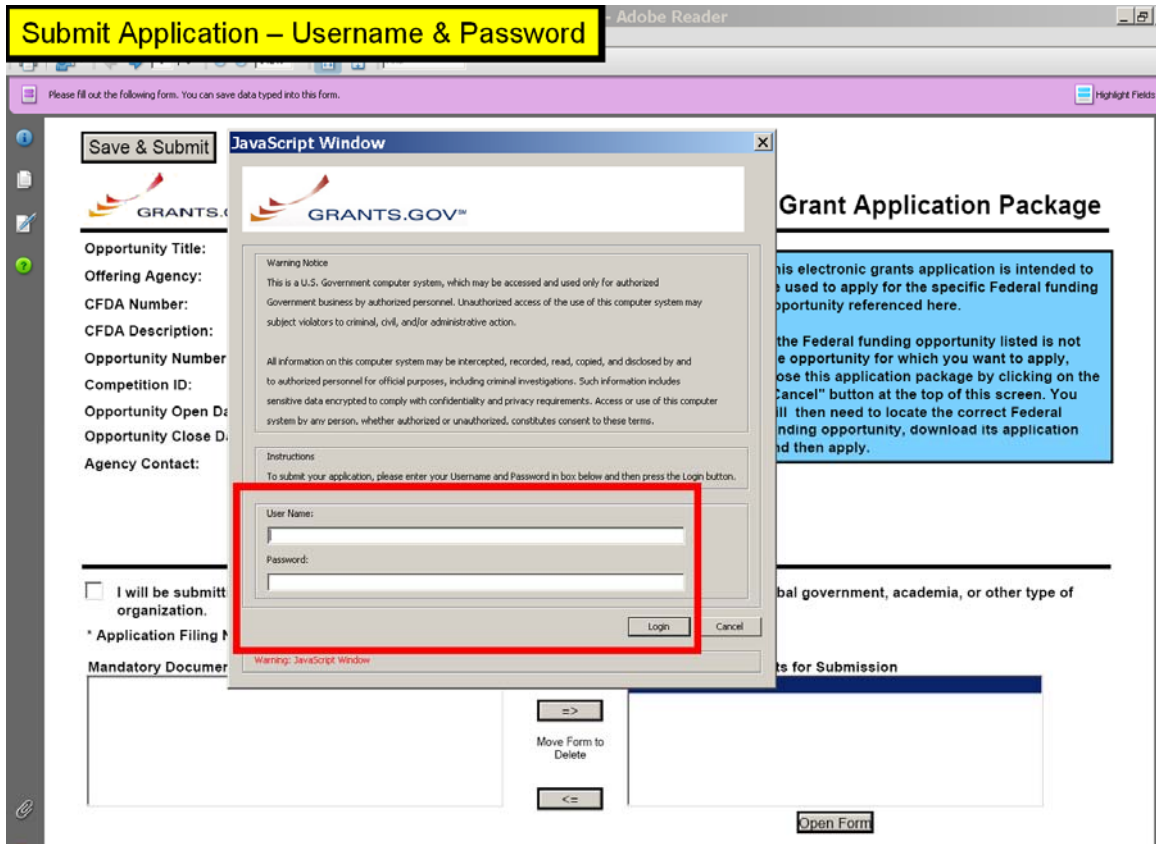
Submit Application – Username & Password

- Adobe Reader

Please fill out the following form. You can save data typed into this form.

Highlight Fields

Save & Submit

GRANTS.

Grant Application Package

Opportunity Title:

Offering Agency:

CFDA Number:

CFDA Description:

Opportunity Number

Competition ID:

Opportunity Open Da

Opportunity Close Da

Agency Contact:

his electronic grants application is intended to e used to apply for the specific Federal funding pportunity referenced here.

the Federal funding opportunity listed is not e opportunity for which you want to apply, ose this application package by clicking on the Cancel" button at the top of this screen. You ill then need to locate the correct Federal nding opportunity, download its application nd then apply.

JavaScript Window

GRANTS.GOV℠

Warning Notice

This is a U.S. Government computer system, which may be accessed and used only for authorized Government business by authorized personnel. Unauthorized access of the use of this computer system may subject violators to criminal, civil, and/or administrative action.

All information on this computer system may be intercepted, recorded, read, copied, and disclosed by and to authorized personnel for official purposes, including criminal investigations. Such information includes sensitive data encrypted to comply with confidentiality and privacy requirements. Access or use of this computer system by any person, whether authorized or unauthorized, constitutes consent to these terms.

Instructions

To submit your application, please enter your Username and Password in box below and then press the Login button.

User Name:

Password:

Login

Cancel

Warning: JavaScript Window

I will be submitt bal government, academia, or other type of organization.

* Application Filing N

Mandatory Documen

ts for Submission

=>

Move Form to Delete

<=

Open Form